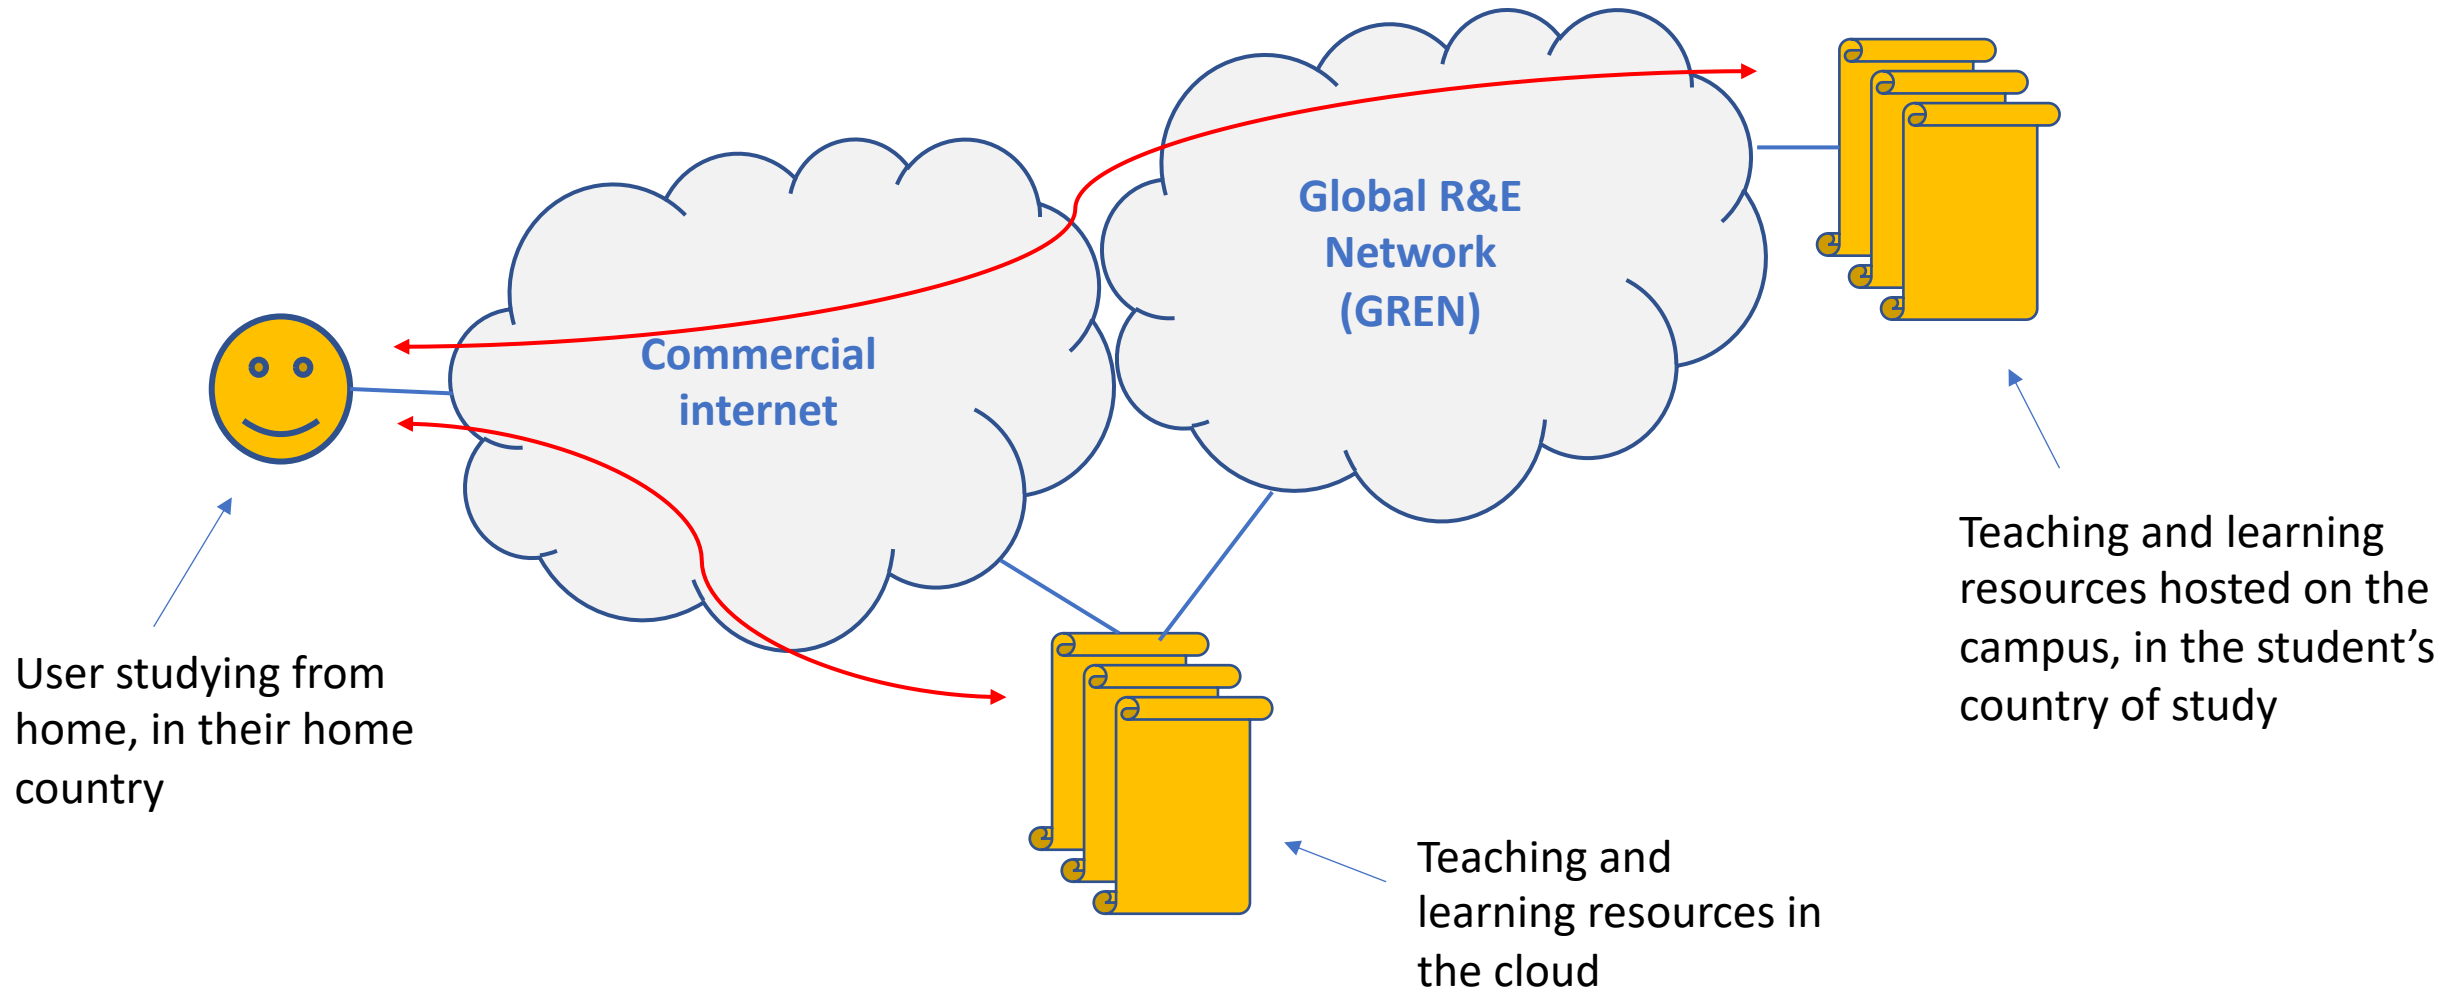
Global R&E Network (GREN)

Commercial internet

User studying from home, in their home country

Teaching and learning resources hosted on the campus, in the student's country of study

Teaching and learning resources in the cloud